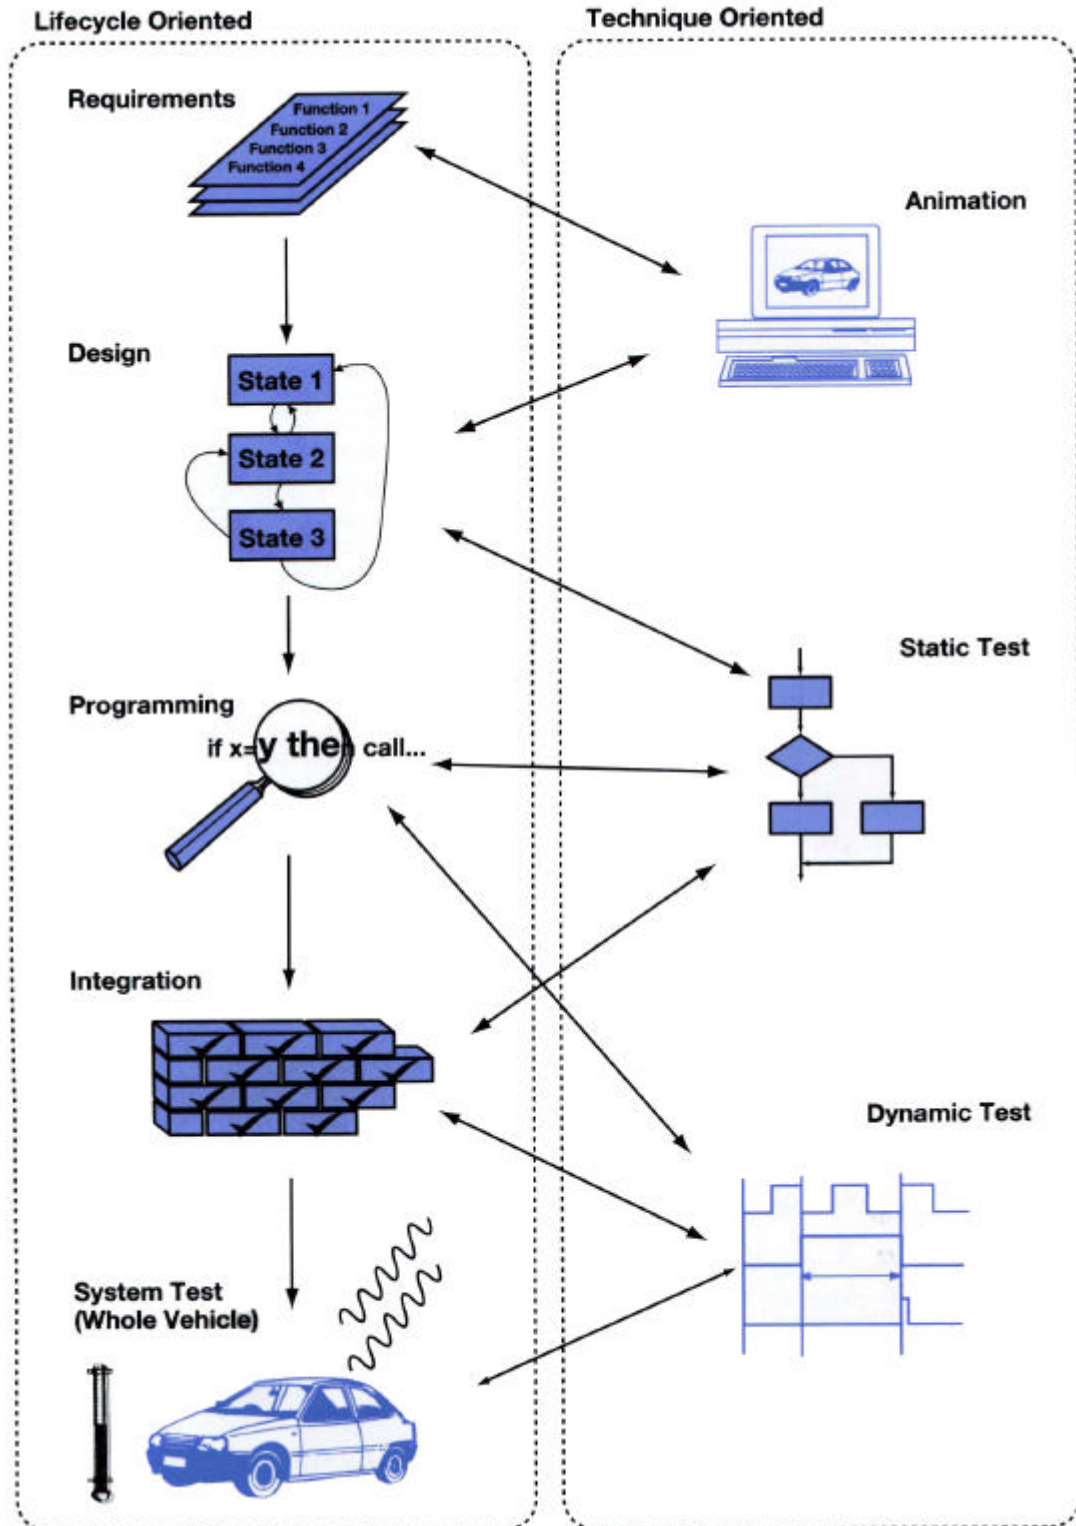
Lifecycle Oriented

Technique Oriented

Requirements

Function 1
Function 2
Function 3
Function 4

Animation

Design

State 1
State 2
State 3

Static Test

Programming

if x=y then call...

Integration

Dynamic Test

System Test
(Whole Vehicle)